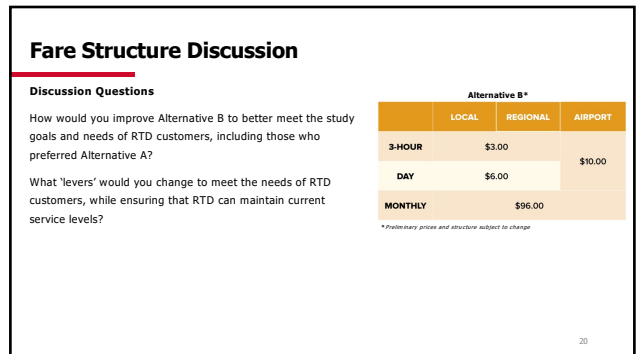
Fare Structure Discussion

Discussion Questions

How would you improve Alternative B to better meet the study goals and needs of RTD customers, including those who preferred Alternative A?

What 'levers' would you change to meet the needs of RTD customers, while ensuring that RTD can maintain current service levels?

Alternative B*

| | LOCAL | REGIONAL | AIRPORT |
|---|---|---|---|
| 3-HOUR | \$3.00 | | \$10.00 |
| DAY | \$6.00 | | |
| MONTHLY | \$96.00 | | |

* Preliminary prices and structure subject to change

20